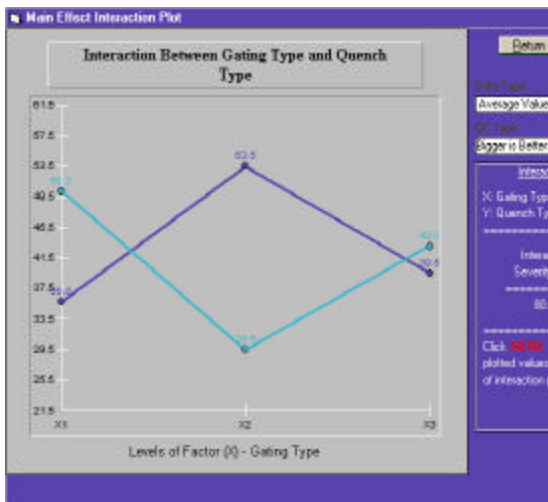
Main Effect Interaction Plot

Interaction Between Gating Type and Quench Type

61.5
57.5
53.5
49.5
45.5
41.5
37.5
33.5
29.5
25.5
21.5

49.3
53.5
43.0
35.8
39.5
29.5

X1
X2
X3

Levels of Factor (X) - Gating Type

Return

Data Type
Average Value

QC Type
Bigger is Better

Interac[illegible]

X: Gating Typ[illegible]
Y: Quench Ty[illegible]

Intera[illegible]
Severit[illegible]

80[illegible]

Click HERE
plotted values
of interaction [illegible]